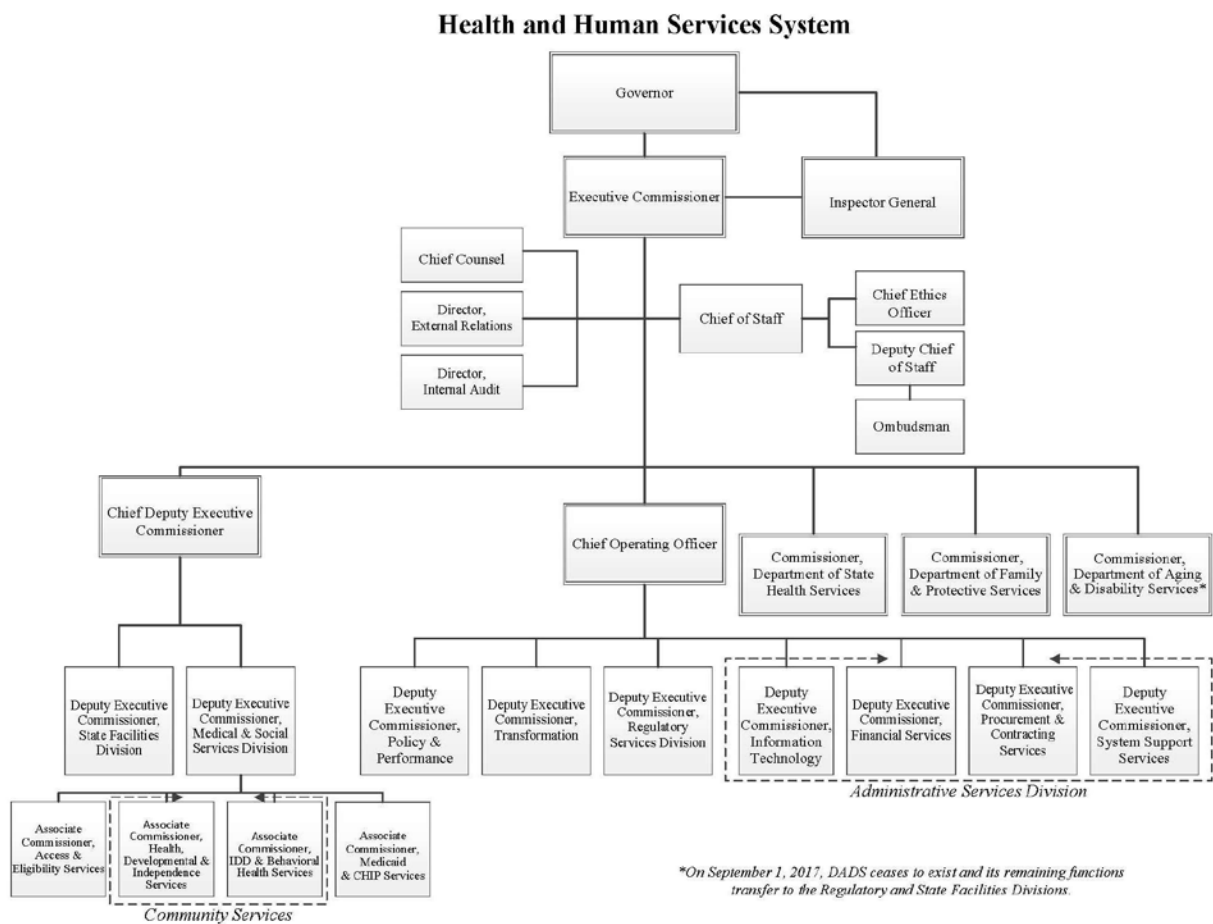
Health and Human Services System

Governor

Executive Commissioner

Inspector General

Chief Counsel

Director, External Relations

Director, Internal Audit

Chief of Staff

Chief Ethics Officer

Deputy Chief of Staff

Ombudsman

Chief Deputy Executive Commissioner

Chief Operating Officer

Commissioner, Department of State Health Services

Commissioner, Department of Family & Protective Services

Commissioner, Department of Aging & Disability Services*

Deputy Executive Commissioner, State Facilities Division

Deputy Executive Commissioner, Medical & Social Services Division

Deputy Executive Commissioner, Policy & Performance

Deputy Executive Commissioner, Transformation

Deputy Executive Commissioner, Regulatory Services Division

Deputy Executive Commissioner, Information Technology

Deputy Executive Commissioner, Financial Services

Deputy Executive Commissioner, Procurement & Contracting Services

Deputy Executive Commissioner, System Support Services

Administrative Services Division

Associate Commissioner, Access & Eligibility Services

Associate Commissioner, Health, Developmental & Independence Services

Associate Commissioner, IDD & Behavioral Health Services

Associate Commissioner, Medicaid & CHIP Services

Community Services

*On September 1, 2017, DADS ceases to exist and its remaining functions transfer to the Regulatory and State Facilities Divisions.